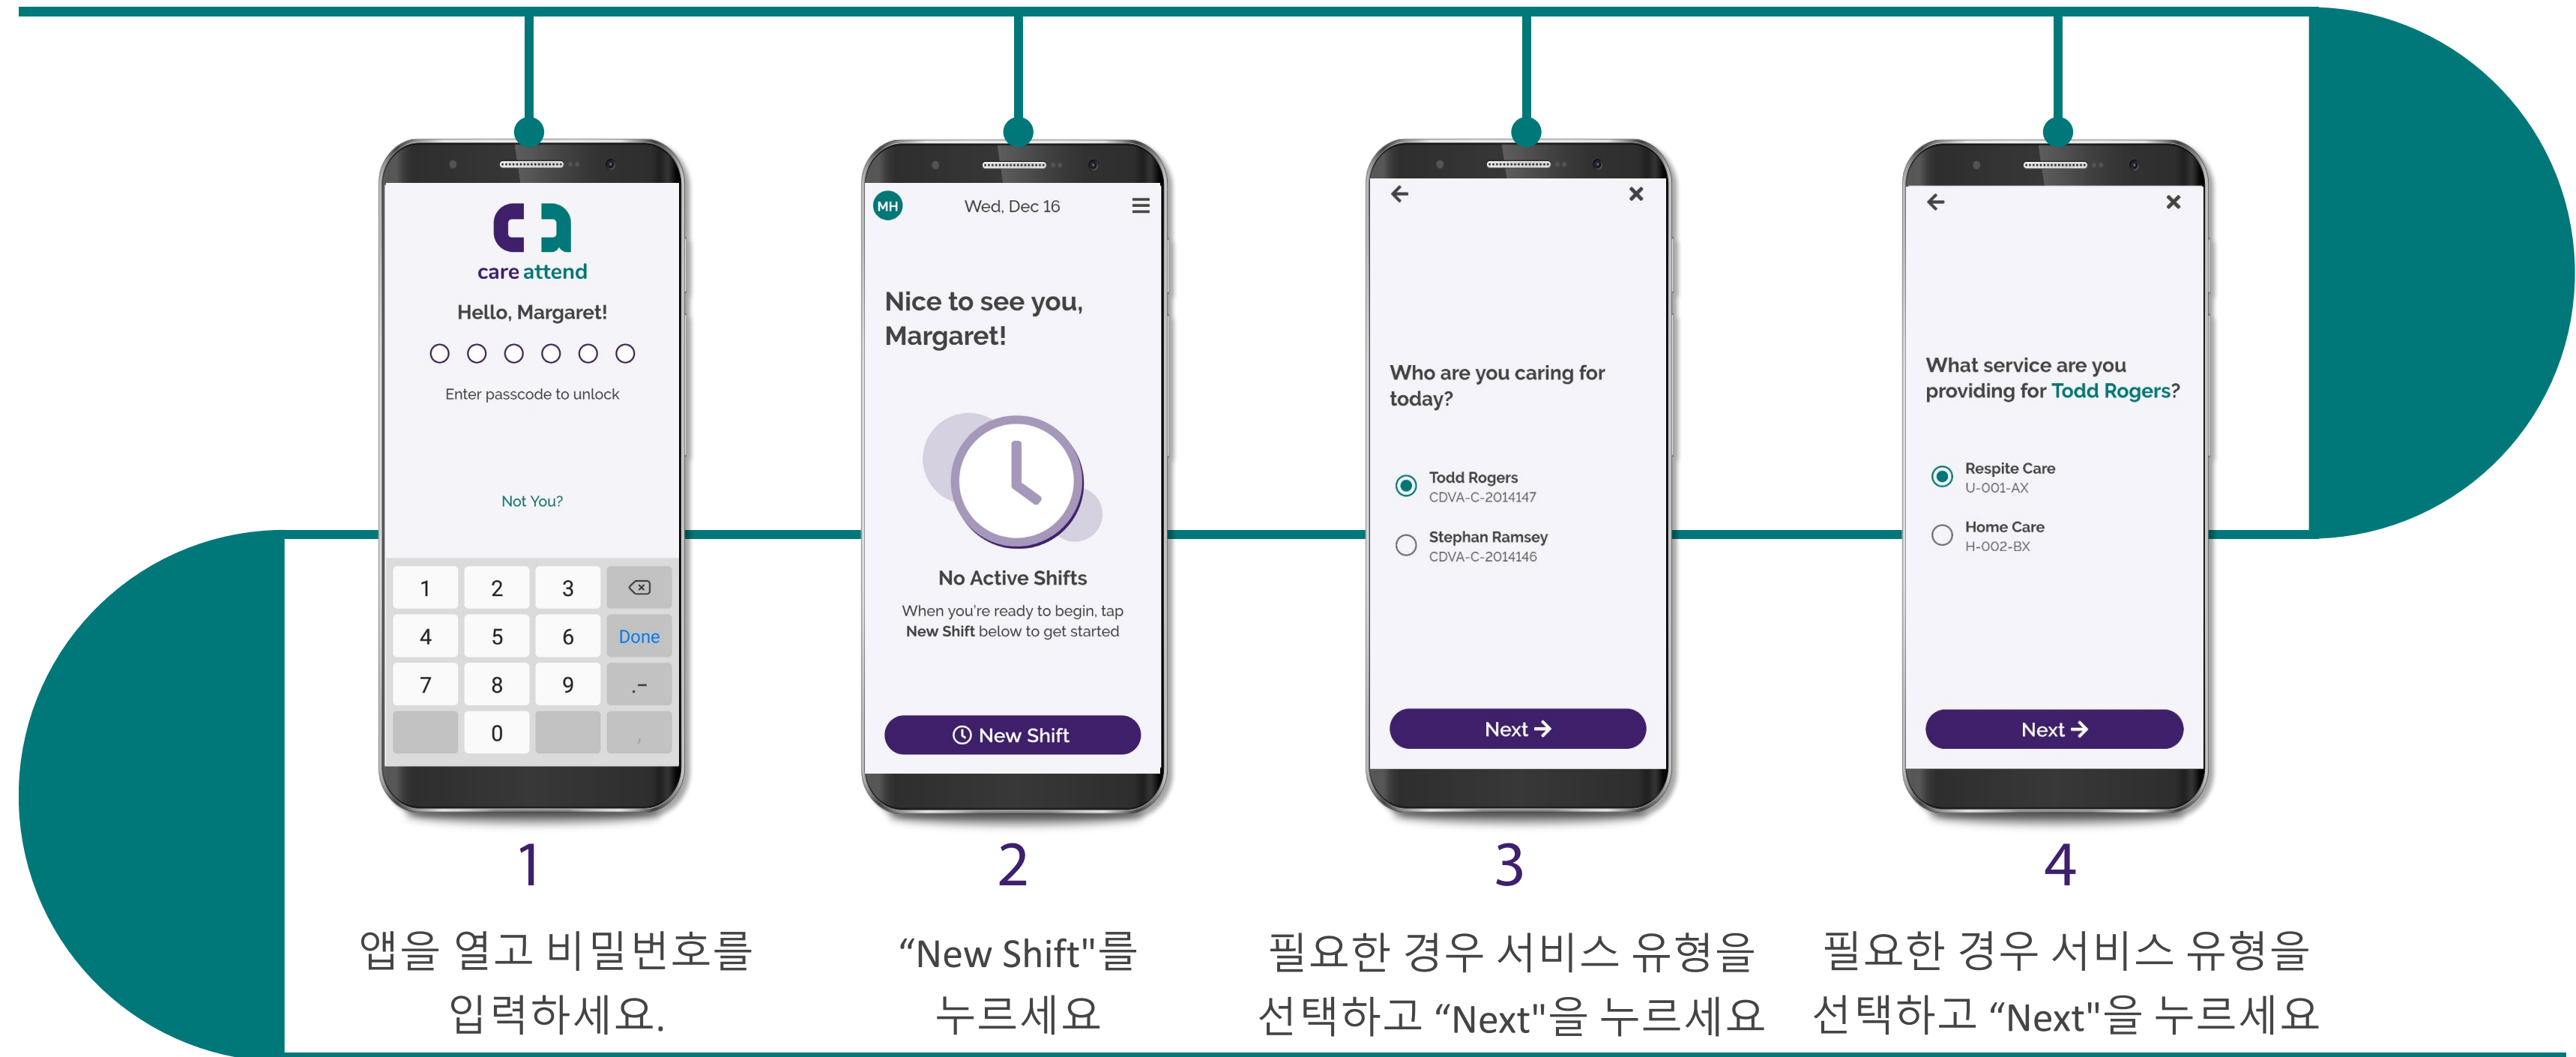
care attend

Hello, Margaret!

Enter passcode to unlock

Not You?

| 1 | 2 | 3 | ⌫ |
|---|---|---|---|
| 4 | 5 | 6 | Done |
| 7 | 8 | 9 | .- |
|  | 0 |  |  |

1

앱을 열고 비밀번호를 입력하세요.

MH Wed, Dec 16

Nice to see you, Margaret!

No Active Shifts

When you're ready to begin, tap New Shift below to get started

New Shift

2

“New Shift"를 누르세요

Who are you caring for today?

Todd Rogers
CDVA-C-2014147

Stephan Ramsey
CDVA-C-2014146

Next

3

필요한 경우 서비스 유형을 선택하고 “Next"을 누르세요

What service are you providing for Todd Rogers?

Respite Care
U-001-AX

Home Care
H-002-BX

Next

4

필요한 경우 서비스 유형을 선택하고 “Next"을 누르세요